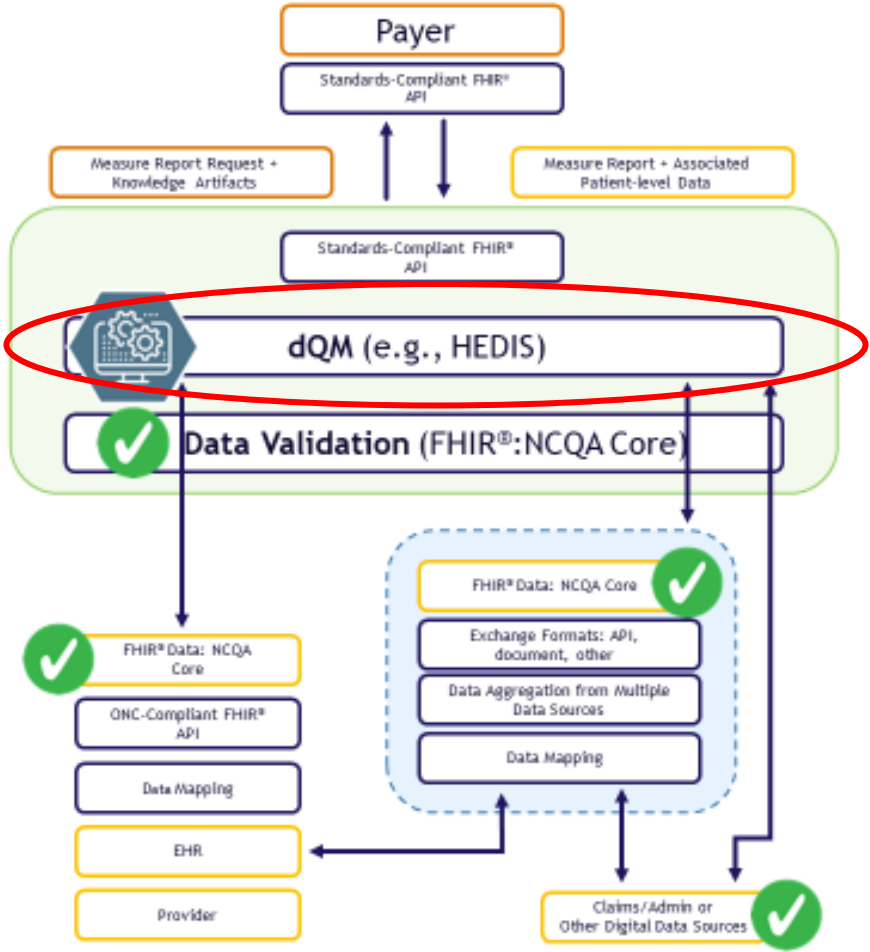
Payer

Standards-Compliant FHIR® API

Measure Report Request + Knowledge Artifacts

Measure Report + Associated Patient-level Data

Standards-Compliant FHIR® API

dQM (e.g., HEDIS)

Data Validation (FHIR®:NCQA Core)

FHIR® Data: NCQA Core

Exchange Formats: API, document, other

Data Aggregation from Multiple Data Sources

Data Mapping

FHIR® Data: NCQA Core

ONC-Compliant FHIR® API

Data Mapping

EHR

Provider

Claims/Admin or Other Digital Data Sources